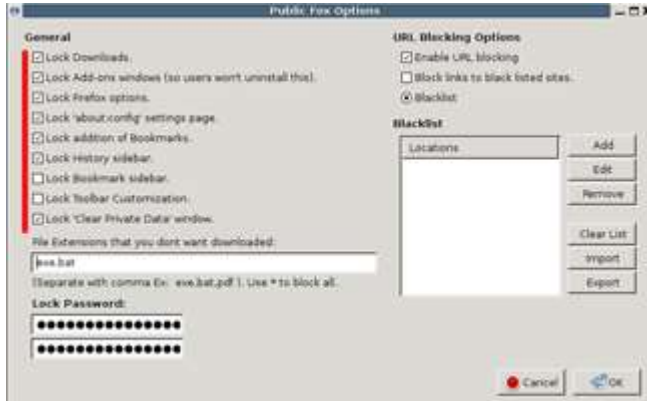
Public Fox Options

General

☑ Lock Downloads.
☑ Lock Add-ons windows (so users won't uninstall this).
☑ Lock Firefox options.
☑ Lock 'about:config' settings page.
☑ Lock addition of Bookmarks.
☑ Lock History sidebar.
☐ Lock Bookmark sidebar.
☐ Lock Toolbar Customization.
☑ Lock 'Clear Private Data' window.

File Extensions that you dont want downloaded:

exe,bat

(Separate with comma Ex: exe,bat,pdf ). Use * to block all.

Lock Password:

••••••••••••••••
••••••••••••••••

URL Blocking Options

☑ Enable URL blocking
☐ Block links to black listed sites.
◉ Blacklist

Blacklist

Locations

Add
Edit
Remove
Clear List
Import
Export

Cancel
OK